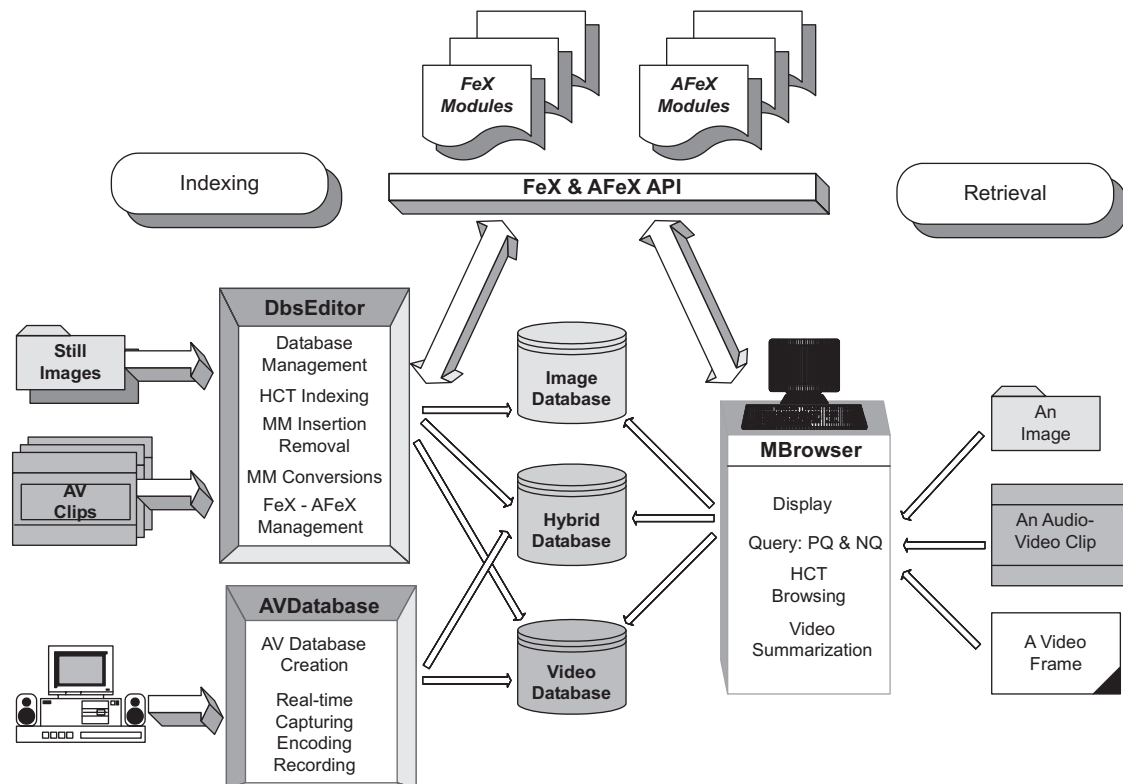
FeX Modules

AFeX Modules

Indexing

FeX & AFeX API

Retrieval

Still Images

AV Clips

DbsEditor

Database Management

HCT Indexing

MM Insertion Removal

MM Conversions

FeX - AFeX Management

Image Database

Hybrid Database

Video Database

AVDatabase

AV Database Creation

Real-time Capturing Encoding Recording

MBrowser

Display

Query: PQ & NQ

HCT Browsing

Video Summarization

An Image

An Audio-Video Clip

A Video Frame